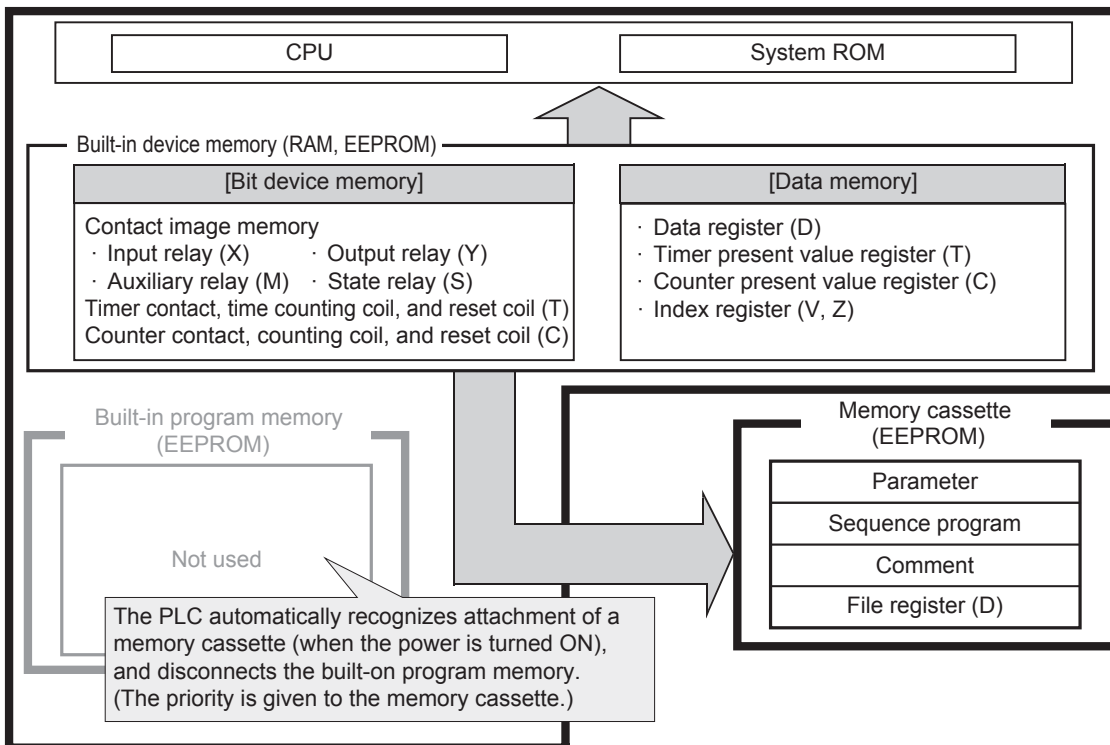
CPU

System ROM

Built-in device memory (RAM, EEPROM)

[Bit device memory]

Contact image memory
· Input relay (X) · Output relay (Y)
· Auxiliary relay (M) · State relay (S)
Timer contact, time counting coil, and reset coil (T)
Counter contact, counting coil, and reset coil (C)

[Data memory]

· Data register (D)
· Timer present value register (T)
· Counter present value register (C)
· Index register (V, Z)

Built-in program memory (EEPROM)

Not used

Memory cassette (EEPROM)

Parameter

Sequence program

Comment

File register (D)

The PLC automatically recognizes attachment of a memory cassette (when the power is turned ON), and disconnects the built-on program memory. (The priority is given to the memory cassette.)